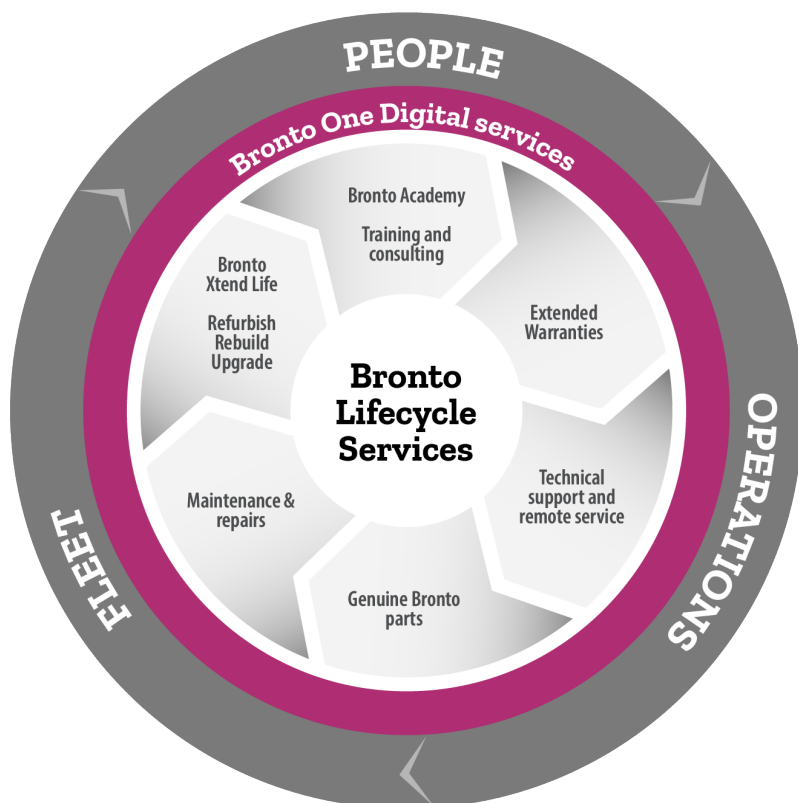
PEOPLE

OPERATIONS

FLEET

Bronto One Digital services

Bronto Academy

Training and consulting

Extended Warranties

Technical support and remote service

Genuine Bronto parts

Maintenance & repairs

Bronto Xtend Life

Refurbish Rebuild Upgrade

Bronto Lifecycle Services